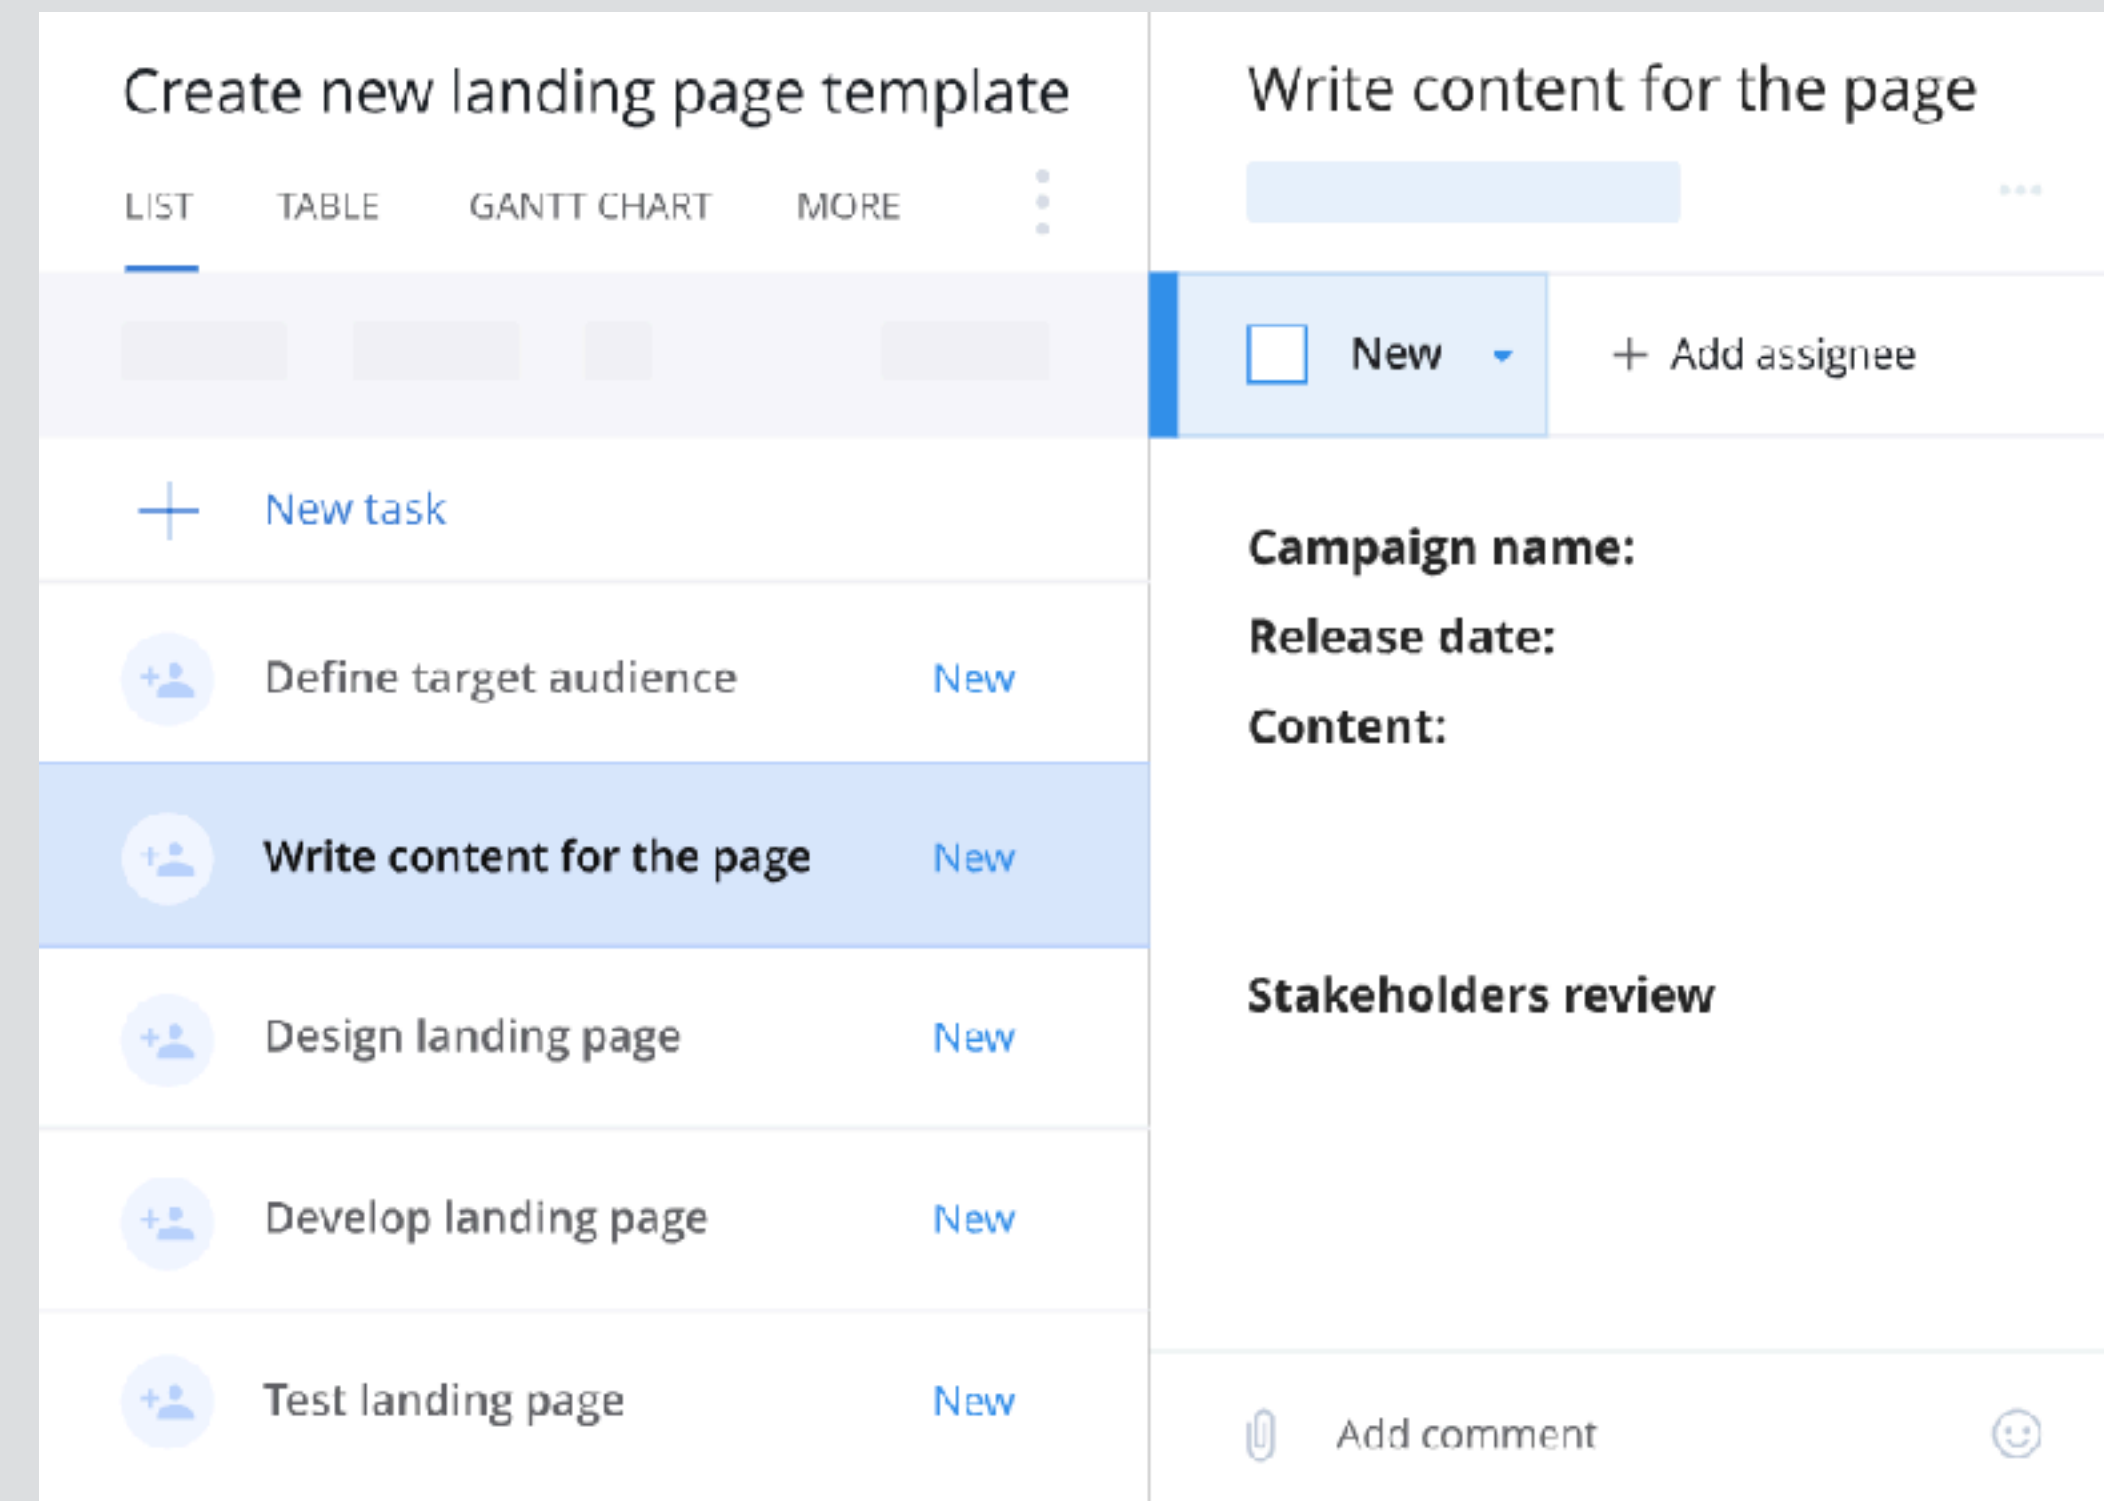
Create new landing page template

LIST TABLE GANTT CHART MORE

+ New task

Define target audience New

Write content for the page New

Design landing page New

Develop landing page New

Test landing page New

Write content for the page

New + Add assignee

Campaign name:
Release date:
Content:

Stakeholders review

Add comment